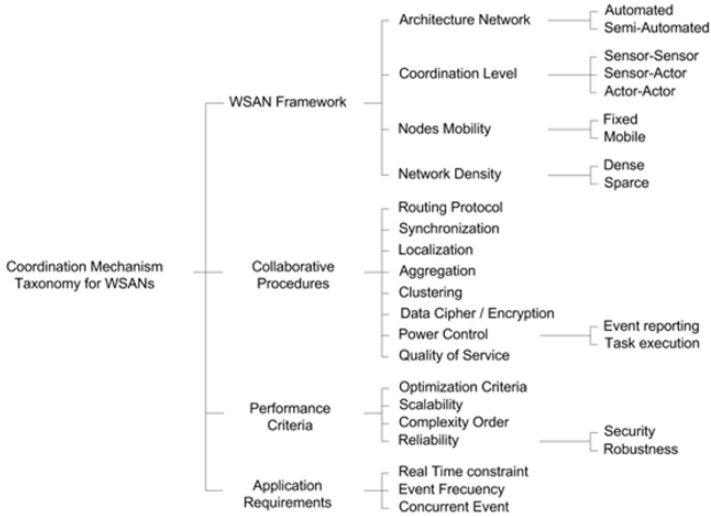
Coordination Mechanism Taxonomy for WSANs

WSAN Framework
Architecture Network
Automated
Semi-Automated
Coordination Level
Sensor-Sensor
Sensor-Actor
Actor-Actor
Nodes Mobility
Fixed
Mobile
Network Density
Dense
Sparce

Collaborative Procedures
Routing Protocol
Synchronization
Localization
Aggregation
Clustering
Data Cipher / Encryption
Power Control
Event reporting
Task execution
Quality of Service

Performance Criteria
Optimization Criteria
Scalability
Complexity Order
Reliability
Security
Robustness

Application Requirements
Real Time constraint
Event Frecuency
Concurrent Event